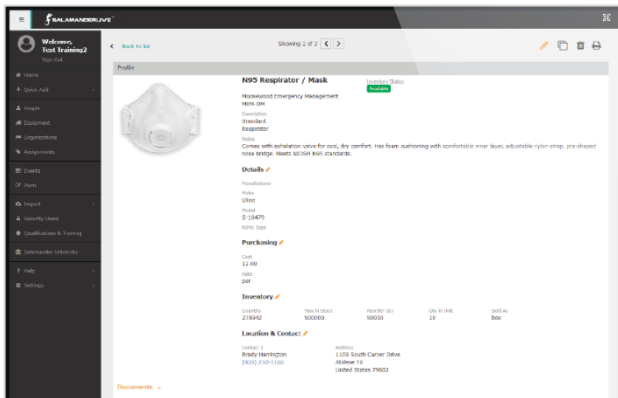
SALAMANDERLIVE

Welcome,
Test Training2
Sign Out

Home
Quick Add
People
Equipment
Organizations
Assignments
Events
Plans
Import
Security Users
Qualifications & Training
Salamander University
Help
Settings

Back to list
Showing 2 of 2

Profile

N95 Respirator / Mask
Inventory Status
Available

Moorewood Emergency Management
Mini 0M

Description
Standard
Respirator

Notes
Comes with exhalation valve for cool, dry comfort. Has foam cushioning with comfortable inner layer, adjustable nylon strap, pre-shaped nose bridge. Meets NIOSH N95 standards.

Details

Manufacturer

Make
Uline

Model
S-10479

NIMS Type

Purchasing

Cost
12.00

Rate
per

Inventory

Quantity
278942

Max in Stock
500000

Reorder Qty
50000

Qty in Unit
10

Sold As
Box

Location & Contact

Contact 1
Brady Harrington
(430) 232-1160

Address
1109 South Carver Drive
Abilene TX
United States 79602

Documents